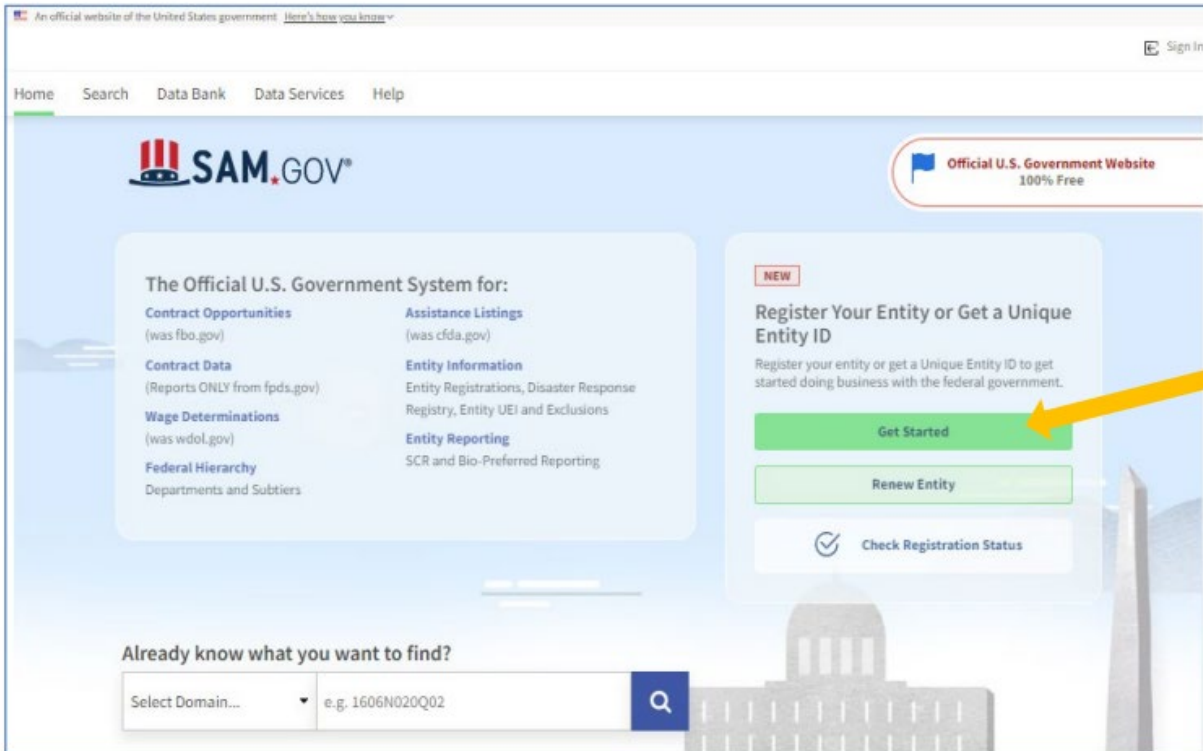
An official website of the United States government Here's how you know

Sign In

Home Search Data Bank Data Services Help

SAM.GOV®

Official U.S. Government Website
100% Free

The Official U.S. Government System for:

Contract Opportunities
(was fbo.gov)

Contract Data
(Reports ONLY from fpds.gov)

Wage Determinations
(was wdol.gov)

Federal Hierarchy
Departments and Subtiers

Assistance Listings
(was cfda.gov)

Entity Information
Entity Registrations, Disaster Response Registry, Entity UEI and Exclusions

Entity Reporting
SCR and Bio-Preferred Reporting

NEW

Register Your Entity or Get a Unique Entity ID

Register your entity or get a Unique Entity ID to get started doing business with the federal government.

Get Started

Renew Entity

Check Registration Status

Already know what you want to find?

Select Domain...

e.g. 1606N020Q02